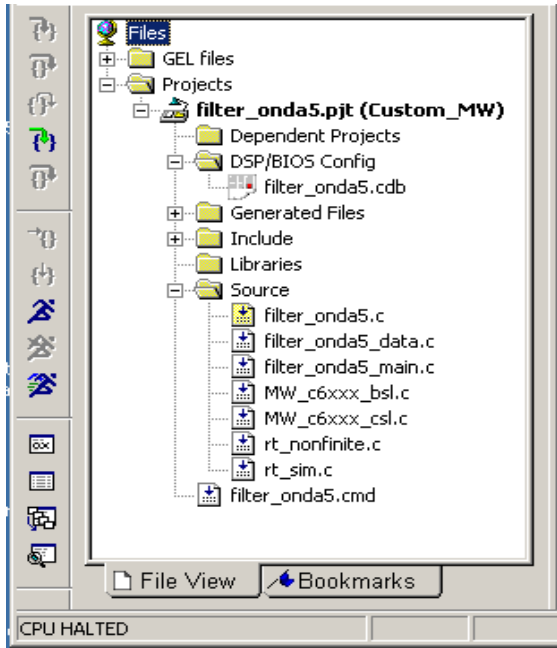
Files
GEL files
Projects
filter_onda5.pjt (Custom_MW)
Dependent Projects
DSP/BIOS Config
filter_onda5.cdb
Generated Files
Include
Libraries
Source
filter_onda5.c
filter_onda5_data.c
filter_onda5_main.c
MW_c6xxx_bsl.c
MW_c6xxx_csl.c
rt_nonfinite.c
rt_sim.c
filter_onda5.cmd

File View
Bookmarks

CPU HALTED